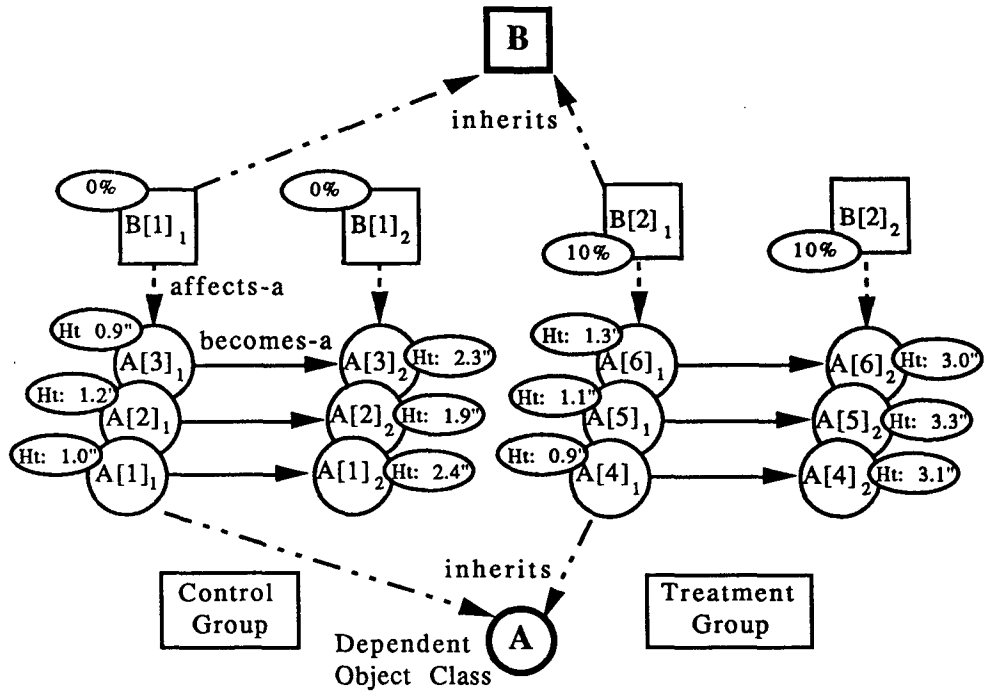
B

inherits

0%

$B[1]_1$

0%

$B[1]_2$

$B[2]_1$

10%

$B[2]_2$

10%

affects-a

Ht 0.9"

$A[3]_1$

becomes-a

$A[3]_2$

Ht: 2.3"

Ht: 1.2"

$A[2]_1$

$A[2]_2$

Ht: 1.9"

Ht: 1.0"

$A[1]_1$

$A[1]_2$

Ht: 2.4"

Ht: 1.3"

$A[6]_1$

$A[6]_2$

Ht: 3.0"

Ht: 1.1"

$A[5]_1$

$A[5]_2$

Ht: 3.3"

Ht: 0.9"

$A[4]_1$

$A[4]_2$

Ht: 3.1"

inherits

Control Group

Treatment Group

A

Dependent Object Class